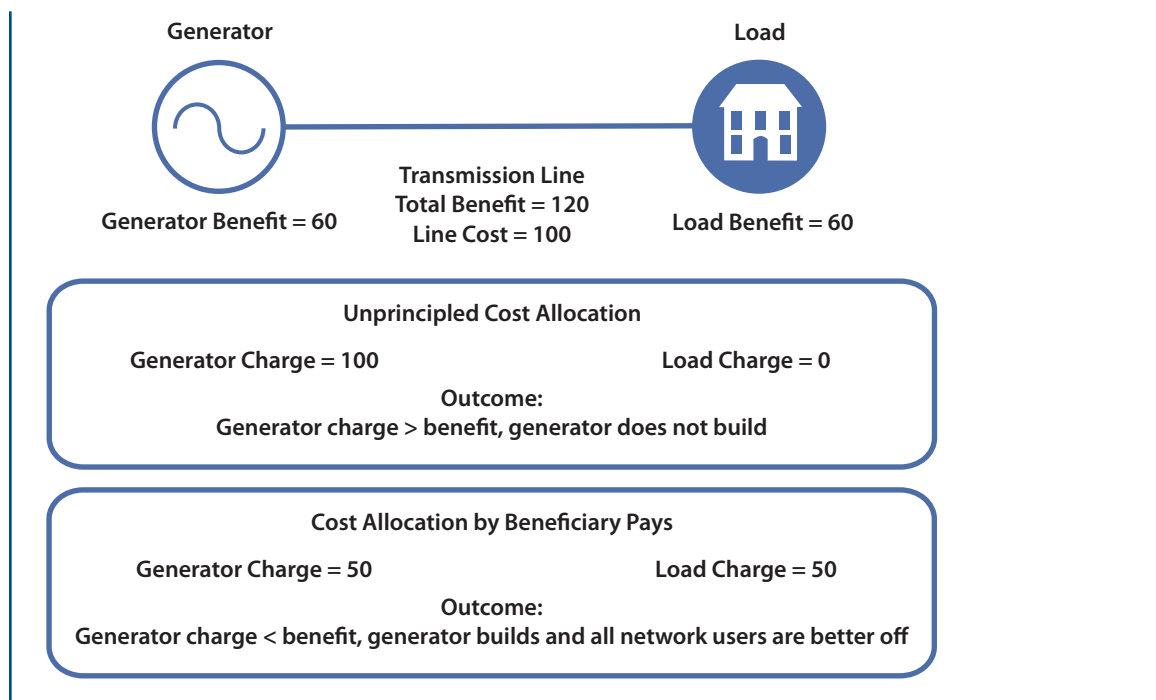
Generator

Load

Generator Benefit = 60

Transmission Line
Total Benefit = 120
Line Cost = 100

Load Benefit = 60

Unprincipled Cost Allocation

Generator Charge = 100

Load Charge = 0

Outcome:
Generator charge > benefit, generator does not build

Cost Allocation by Beneficiary Pays

Generator Charge = 50

Load Charge = 50

Outcome:
Generator charge < benefit, generator builds and all network users are better off